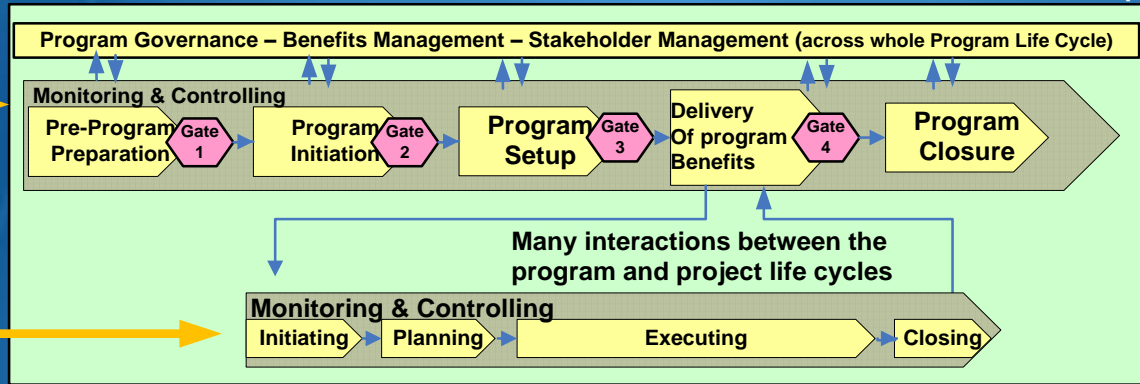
Program Governance – Benefits Management – Stakeholder Management (across whole Program Life Cycle)

Monitoring & Controlling

Pre-Program Preparation

Gate 1

Program Initiation

Gate 2

Program Setup

Gate 3

Delivery Of program Benefits

Gate 4

Program Closure

Many interactions between the program and project life cycles

Monitoring & Controlling

Initiating

Planning

Executing

Closing